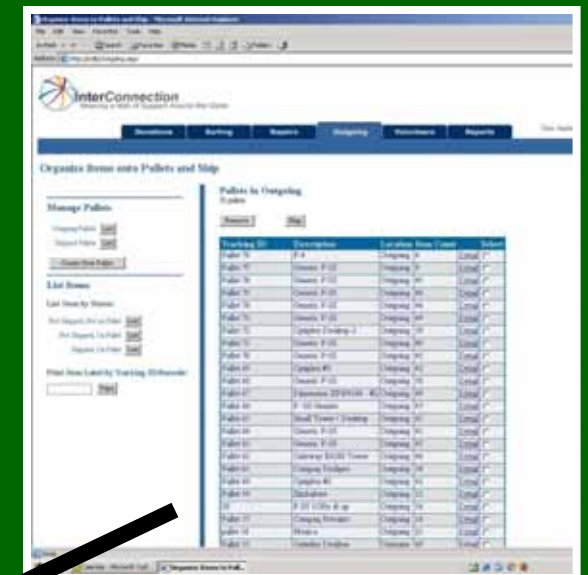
Organize Items into Pallets and Ship - Microsoft Internet Explorer

InterConnection
Weaving a Web of Support Around the Globe

Donations Sorting Repairs Outgoing Volunteers Reports

Organize Items into Pallets and Ship

Manage Pallets

Outgoing Pallets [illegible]
Shipped Pallets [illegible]

Create New Pallet

List Items

List Items by Status:

Not Shipped, Not on Pallet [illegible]
Not Shipped, On Pallet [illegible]
Shipped, On Pallet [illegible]

Print Item Label by Tracking ID/Barcode

Print

Pallets in Outgoing
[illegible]

Remove Ship

| Tracking ID | Description | Location | Item Count | Select |
|---|---|---|---|---|
| Pallet 76 | P-4 | Outgoing | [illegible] | Detail |
| Pallet 75 | Generic P-III | Outgoing | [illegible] | Detail |
| Pallet 74 | Generic P-III | Outgoing | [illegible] | Detail |
| Pallet 73 | Generic P-III | Outgoing | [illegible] | Detail |
| Pallet 72 | Generic P-III | Outgoing | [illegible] | Detail |
| Pallet 71 | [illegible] | Outgoing | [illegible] | Detail |
| Pallet 70 | Generic P-III | Outgoing | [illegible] | Detail |
| Pallet 69 | Generic P-III | Outgoing | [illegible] | Detail |
| Pallet 68 | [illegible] | Outgoing | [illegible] | Detail |
| Pallet 67 | Generic P-III | Outgoing | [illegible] | Detail |
| Pallet 66 | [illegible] | Outgoing | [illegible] | Detail |
| Pallet 65 | P-III Generic | Outgoing | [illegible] | Detail |
| Pallet 64 | Small Tower Desktop | Outgoing | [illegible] | Detail |
| Pallet 63 | Generic P-III | Outgoing | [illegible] | Detail |
| Pallet 62 | Generic P-III | Outgoing | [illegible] | Detail |
| Pallet 61 | Gateway E4200 Tower | Outgoing | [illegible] | Detail |
| Pallet 60 | Compaq Deskpro | Outgoing | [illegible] | Detail |
| Pallet 59 | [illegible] | Outgoing | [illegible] | Detail |
| Pallet 58 | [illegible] | Outgoing | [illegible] | Detail |
| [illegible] | P-III CPUs & up | Outgoing | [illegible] | Detail |
| Pallet 57 | Compaq Presario | Outgoing | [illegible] | Detail |
| Pallet 56 | Monitors | Outgoing | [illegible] | Detail |
| Pallet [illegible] | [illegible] | Outgoing | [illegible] | Detail |